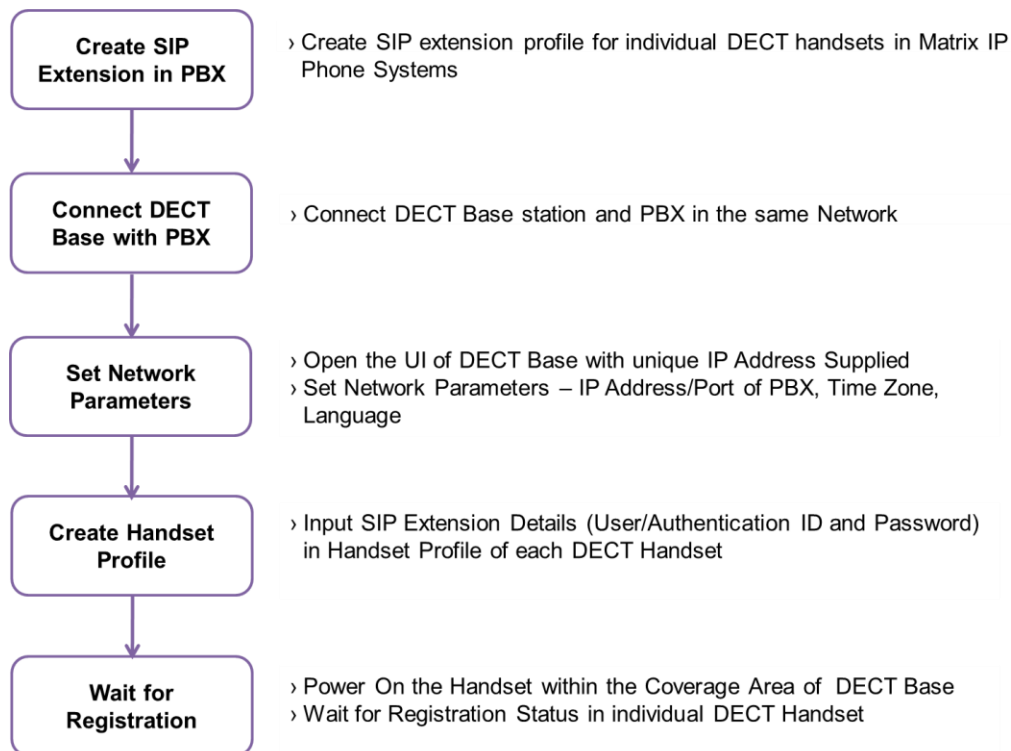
Create SIP Extension in PBX

› Create SIP extension profile for individual DECT handsets in Matrix IP Phone Systems

Connect DECT Base with PBX

› Connect DECT Base station and PBX in the same Network

Set Network Parameters

› Open the UI of DECT Base with unique IP Address Supplied
› Set Network Parameters – IP Address/Port of PBX, Time Zone, Language

Create Handset Profile

› Input SIP Extension Details (User/Authentication ID and Password) in Handset Profile of each DECT Handset

Wait for Registration

› Power On the Handset within the Coverage Area of DECT Base
› Wait for Registration Status in individual DECT Handset